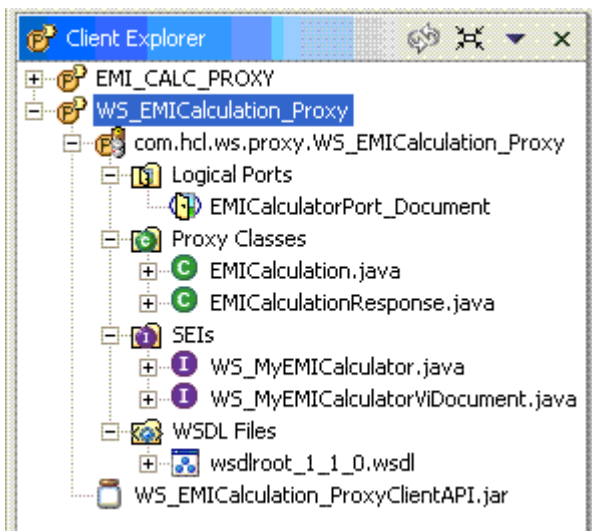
Client Explorer

EMI_CALC_PROXY
WS_EMICalculation_Proxy
com.hcl.ws.proxy.WS_EMICalculation_Proxy
Logical Ports
EMICalculatorPort_Document
Proxy Classes
EMICalculation.java
EMICalculationResponse.java
SEIs
WS_MyEMICalculator.java
WS_MyEMICalculatorViDocument.java
WSDL Files
wsdlroot_1_1_0.wsdl
WS_EMICalculation_ProxyClientAPI.jar